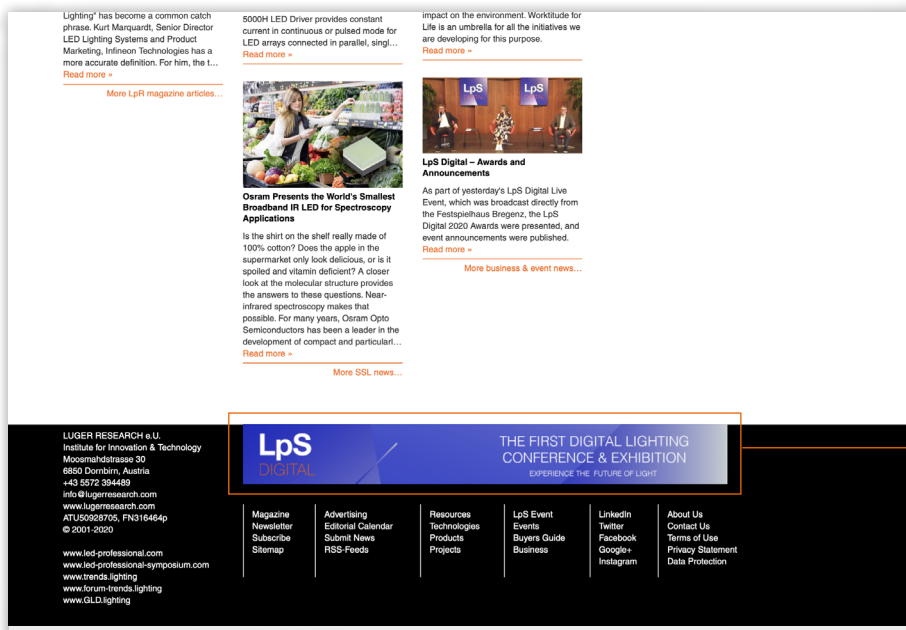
Lighting" has become a common catch phrase. Kurt Marquardt, Senior Director LED Lighting Systems and Product Marketing, Infineon Technologies has a more accurate definition. For him, the t…
Read more »

More LpR magazine articles…

5000H LED Driver provides constant current in continuous or pulsed mode for LED arrays connected in parallel, singl…
Read more »

Osram Presents the World's Smallest Broadband IR LED for Spectroscopy Applications

Is the shirt on the shelf really made of 100% cotton? Does the apple in the supermarket only look delicious, or is it spoiled and vitamin deficient? A closer look at the molecular structure provides the answers to these questions. Near-infrared spectroscopy makes that possible. For many years, Osram Opto Semiconductors has been a leader in the development of compact and particularl…
Read more »

More SSL news…

impact on the environment. Worktitude for Life is an umbrella for all the initiatives we are developing for this purpose.
Read more »

LpS LpS

LpS Digital – Awards and Announcements

As part of yesterday's LpS Digital Live Event, which was broadcast directly from the Festspielhaus Bregenz, the LpS Digital 2020 Awards were presented, and event announcements were published.
Read more »

More business & event news…

LUGER RESEARCH e.U.
Institute for Innovation & Technology
Moosmahdstrasse 30
6850 Dornbirn, Austria
+43 5572 394489
info@lugerresearch.com
www.lugerresearch.com
ATU50928705, FN316464p
© 2001-2020

www.led-professional.com
www.led-professional-symposium.com
www.trends.lighting
www.forum-trends.lighting
www.GLD.lighting

LpS DIGITAL
THE FIRST DIGITAL LIGHTING CONFERENCE & EXHIBITION
EXPERIENCE THE FUTURE OF LIGHT

Magazine
Newsletter
Subscribe
Sitemap

Advertising
Editorial Calendar
Submit News
RSS-Feeds

Resources
Technologies
Products
Projects

LpS Event
Events
Buyers Guide
Business

LinkedIn
Twitter
Facebook
Google+
Instagram

About Us
Contact Us
Terms of Use
Privacy Statement
Data Protection